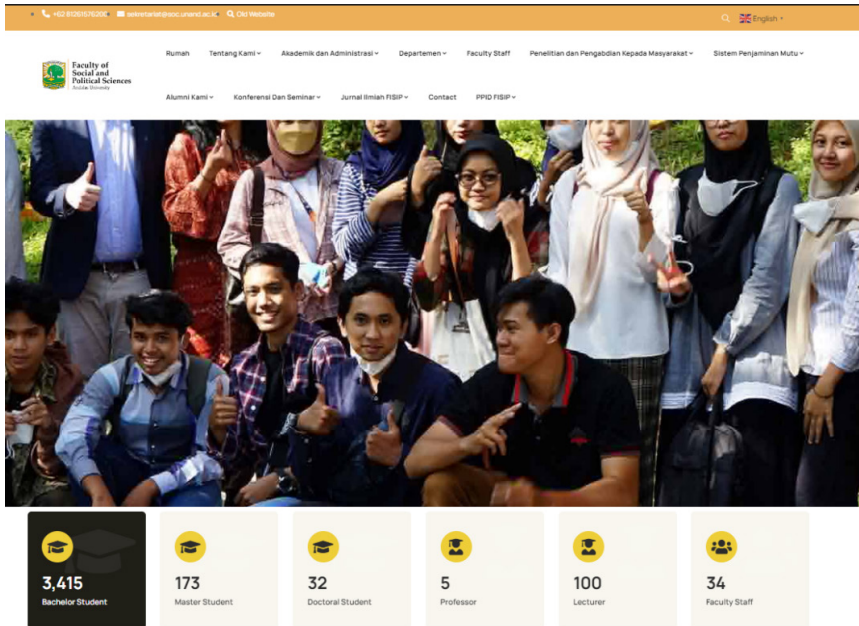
+62 81261576200 sekretariat@soc.unand.ac.id Old Website

English

Faculty of Social and Political Sciences Andalas University

Rumah
Tentang Kami
Akademik dan Administrasi
Departemen
Faculty Staff
Penelitian dan Pengabdian Kepada Masyarakat
Sistem Penjaminan Mutu
Alumni Kami
Konferensi Dan Seminar
Jurnal Ilmiah FISIP
Contact
PPID FISIP

3,415
Bachelor Student

173
Master Student

32
Doctoral Student

5
Professor

100
Lecturer

34
Faculty Staff